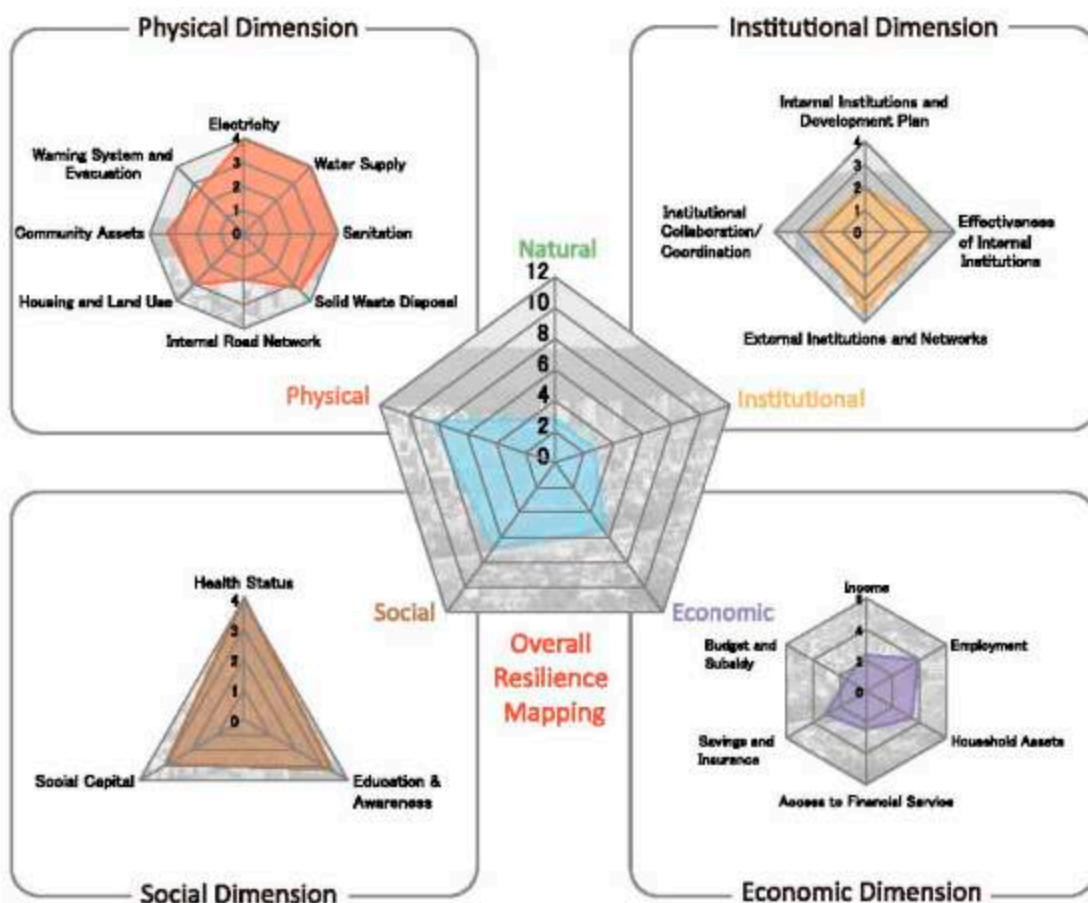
Physical Dimension

Electricity
Water Supply
Sanitation
Solid Waste Disposal
Internal Road Network
Housing and Land Use
Community Assets
Warning System and Evacuation
4
3
2
1
0

Institutional Dimension

Internal Institutions and Development Plan
Effectiveness of Internal Institutions
External Institutions and Networks
Institutional Collaboration/ Coordination
4
3
2
1
0

Natural
12
10
8
6
4
2
0
Physical
Institutional
Social
Economic

Overall Resilience Mapping

Health Status
Education & Awareness
Social Capital
4
3
2
1
0

Social Dimension

Income
Employment
Household Assets
Access to Financial Service
Savings and Insurance
Budget and Subsidy
6
4
2
0

Economic Dimension